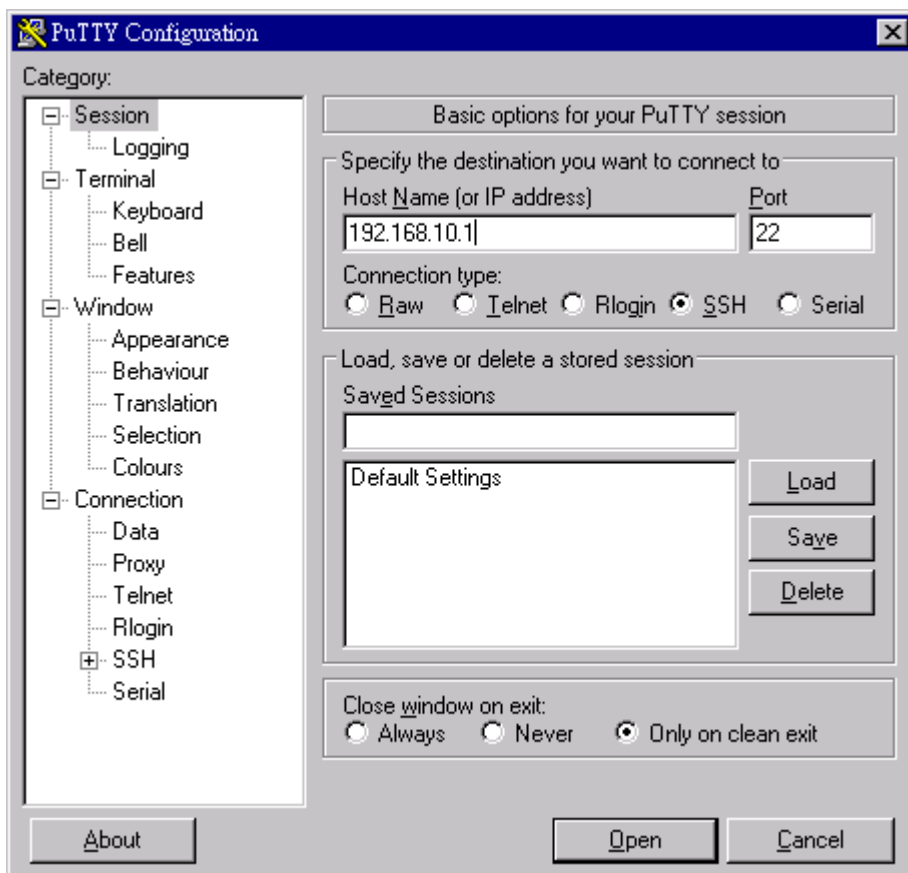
PuTTY Configuration

Category:

Session
Logging
Terminal
Keyboard
Bell
Features
Window
Appearance
Behaviour
Translation
Selection
Colours
Connection
Data
Proxy
Telnet
Rlogin
SSH
Serial

Basic options for your PuTTY session

Specify the destination you want to connect to
Host Name (or IP address)
192.168.10.1
Port
22
Connection type:
Raw Telnet Rlogin SSH Serial

Load, save or delete a stored session
Saved Sessions

Default Settings

Load
Save
Delete

Close window on exit:
Always Never Only on clean exit

About
Open
Cancel